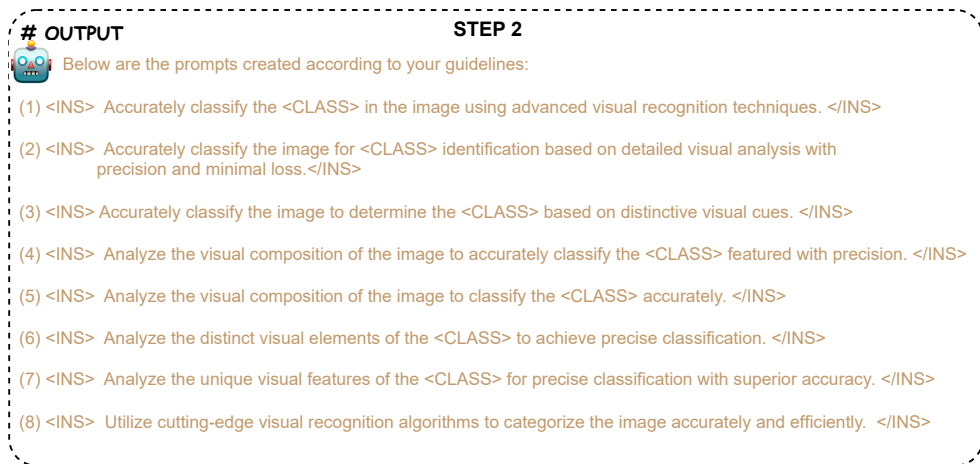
# OUTPUT

STEP 2

Below are the prompts created according to your guidelines:

(1) <INS> Accurately classify the <CLASS> in the image using advanced visual recognition techniques. </INS>

(2) <INS> Accurately classify the image for <CLASS> identification based on detailed visual analysis with precision and minimal loss.</INS>

(3) <INS> Accurately classify the image to determine the <CLASS> based on distinctive visual cues. </INS>

(4) <INS> Analyze the visual composition of the image to accurately classify the <CLASS> featured with precision. </INS>

(5) <INS> Analyze the visual composition of the image to classify the <CLASS> accurately. </INS>

(6) <INS> Analyze the distinct visual elements of the <CLASS> to achieve precise classification. </INS>

(7) <INS> Analyze the unique visual features of the <CLASS> for precise classification with superior accuracy. </INS>

(8) <INS> Utilize cutting-edge visual recognition algorithms to categorize the image accurately and efficiently. </INS>